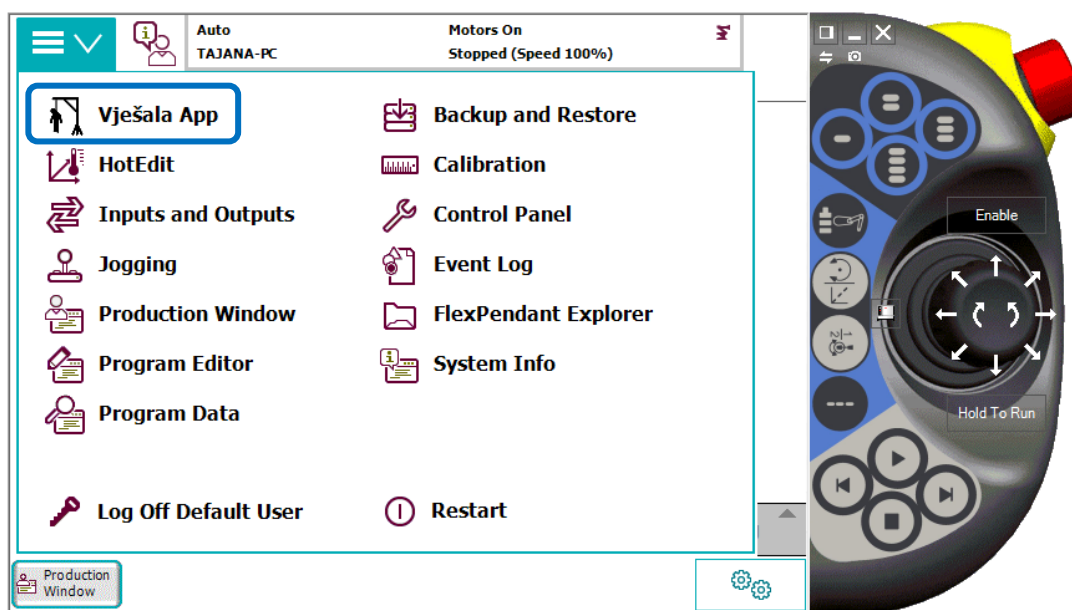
Auto
TAJANA-PC

Motors On
Stopped (Speed 100%)

Vješala App
HotEdit
Inputs and Outputs
Jogging
Production Window
Program Editor
Program Data

Backup and Restore
Calibration
Control Panel
Event Log
FlexPendant Explorer
System Info

Log Off Default User

Restart

Production Window

Enable

Hold To Run